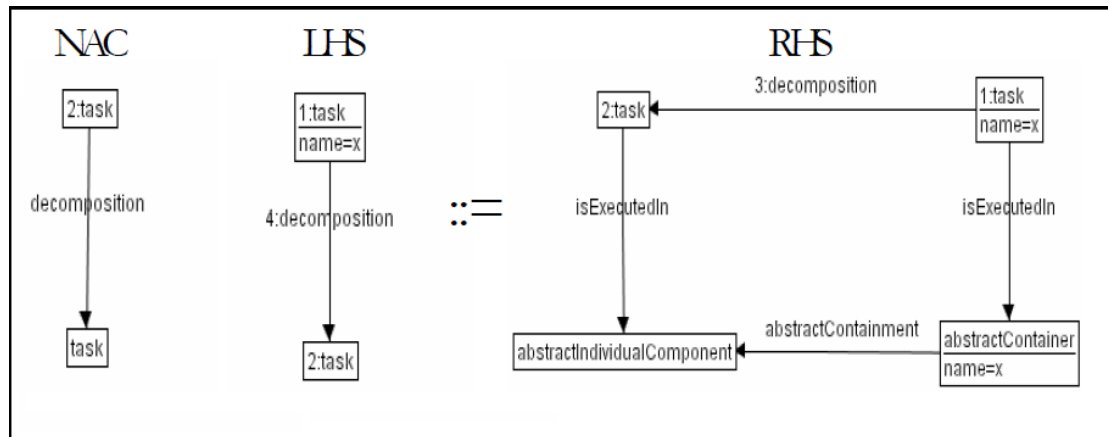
NAC

2:task

decomposition

task

LHS

1:task
name=x

4:decomposition

2:task

::=

RHS

2:task

3:decomposition

1:task
name=x

isExecutedIn

isExecutedIn

abstractIndividualComponent

abstractContainment

abstractContainer
name=x